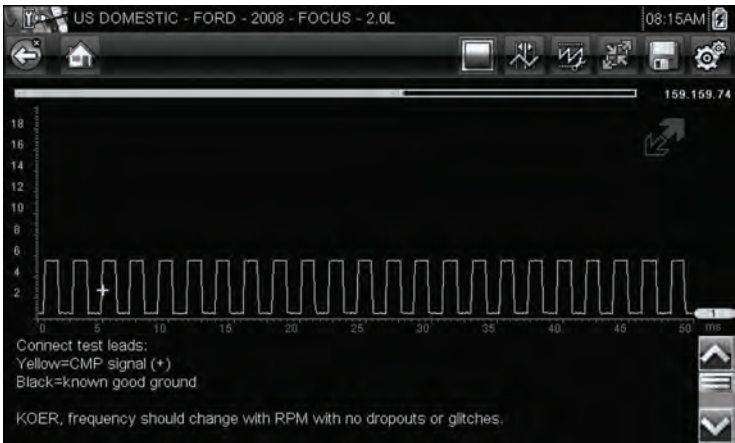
US DOMESTIC - FORD - 2008 - FOCUS - 2.0L

08:15AM

159.159.74

18
16
14
12
10
8
6
4
2

0 5 10 15 20 25 30 35 40 45 50 ms

1

Connect test leads:
Yellow=CMP signal (+)
Black=known good ground

KOER, frequency should change with RPM with no dropouts or glitches.